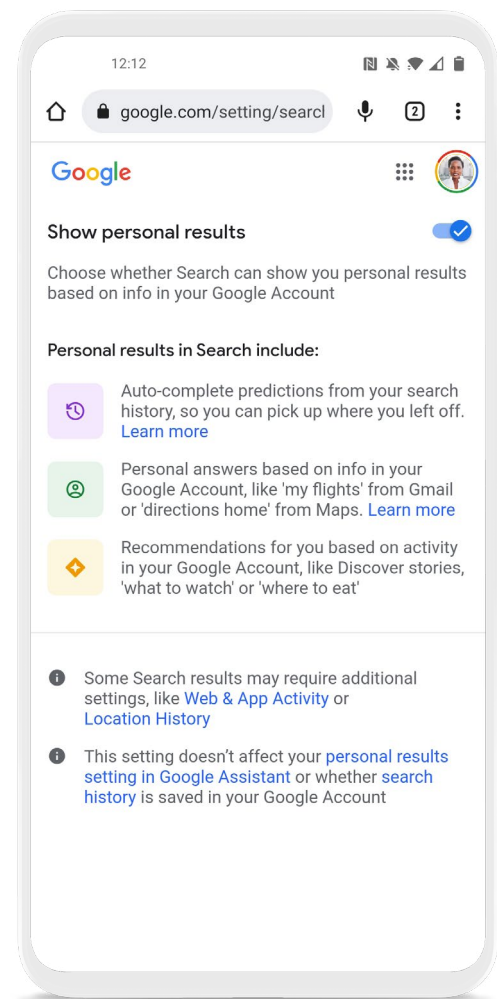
12:12

google.com/setting/searcl

2

Google

Show personal results

Choose whether Search can show you personal results based on info in your Google Account

Personal results in Search include:

Auto-complete predictions from your search history, so you can pick up where you left off. Learn more

Personal answers based on info in your Google Account, like 'my flights' from Gmail or 'directions home' from Maps. Learn more

Recommendations for you based on activity in your Google Account, like Discover stories, 'what to watch' or 'where to eat'

Some Search results may require additional settings, like Web & App Activity or Location History

This setting doesn't affect your personal results setting in Google Assistant or whether search history is saved in your Google Account